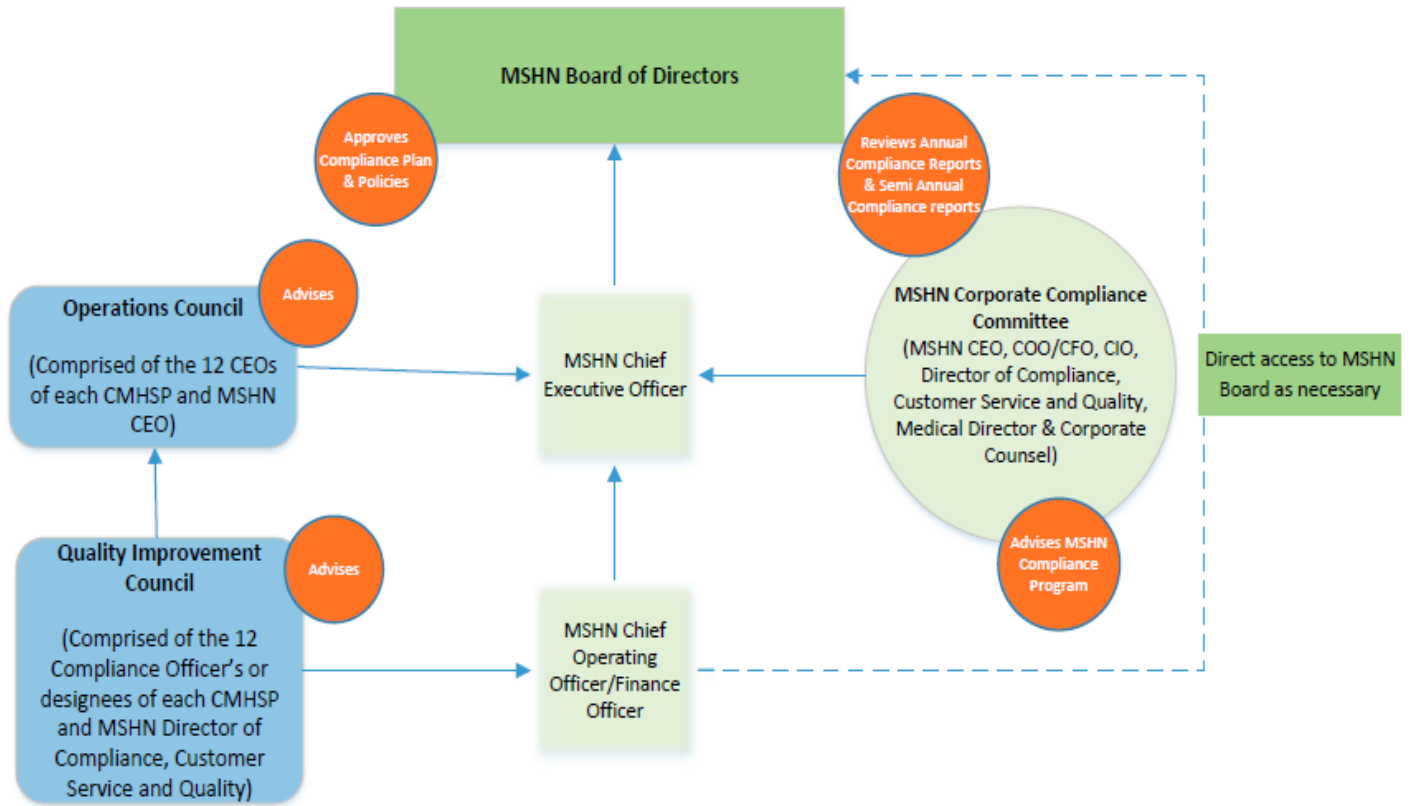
MSHN Board of Directors

Approves Compliance Plan & Policies

Reviews Annual Compliance Reports & Semi Annual Compliance reports

Advises

Operations Council

(Comprised of the 12 CEOs of each CMHSP and MSHN CEO)

MSHN Chief Executive Officer

MSHN Corporate Compliance Committee
(MSHN CEO, COO/CFO, CIO, Director of Compliance, Customer Service and Quality, Medical Director & Corporate Counsel)

Direct access to MSHN Board as necessary

Quality Improvement Council

(Comprised of the 12 Compliance Officer's or designees of each CMHSP and MSHN Director of Compliance, Customer Service and Quality)

Advises

MSHN Chief Operating Officer/Finance Officer

Advises MSHN Compliance Program